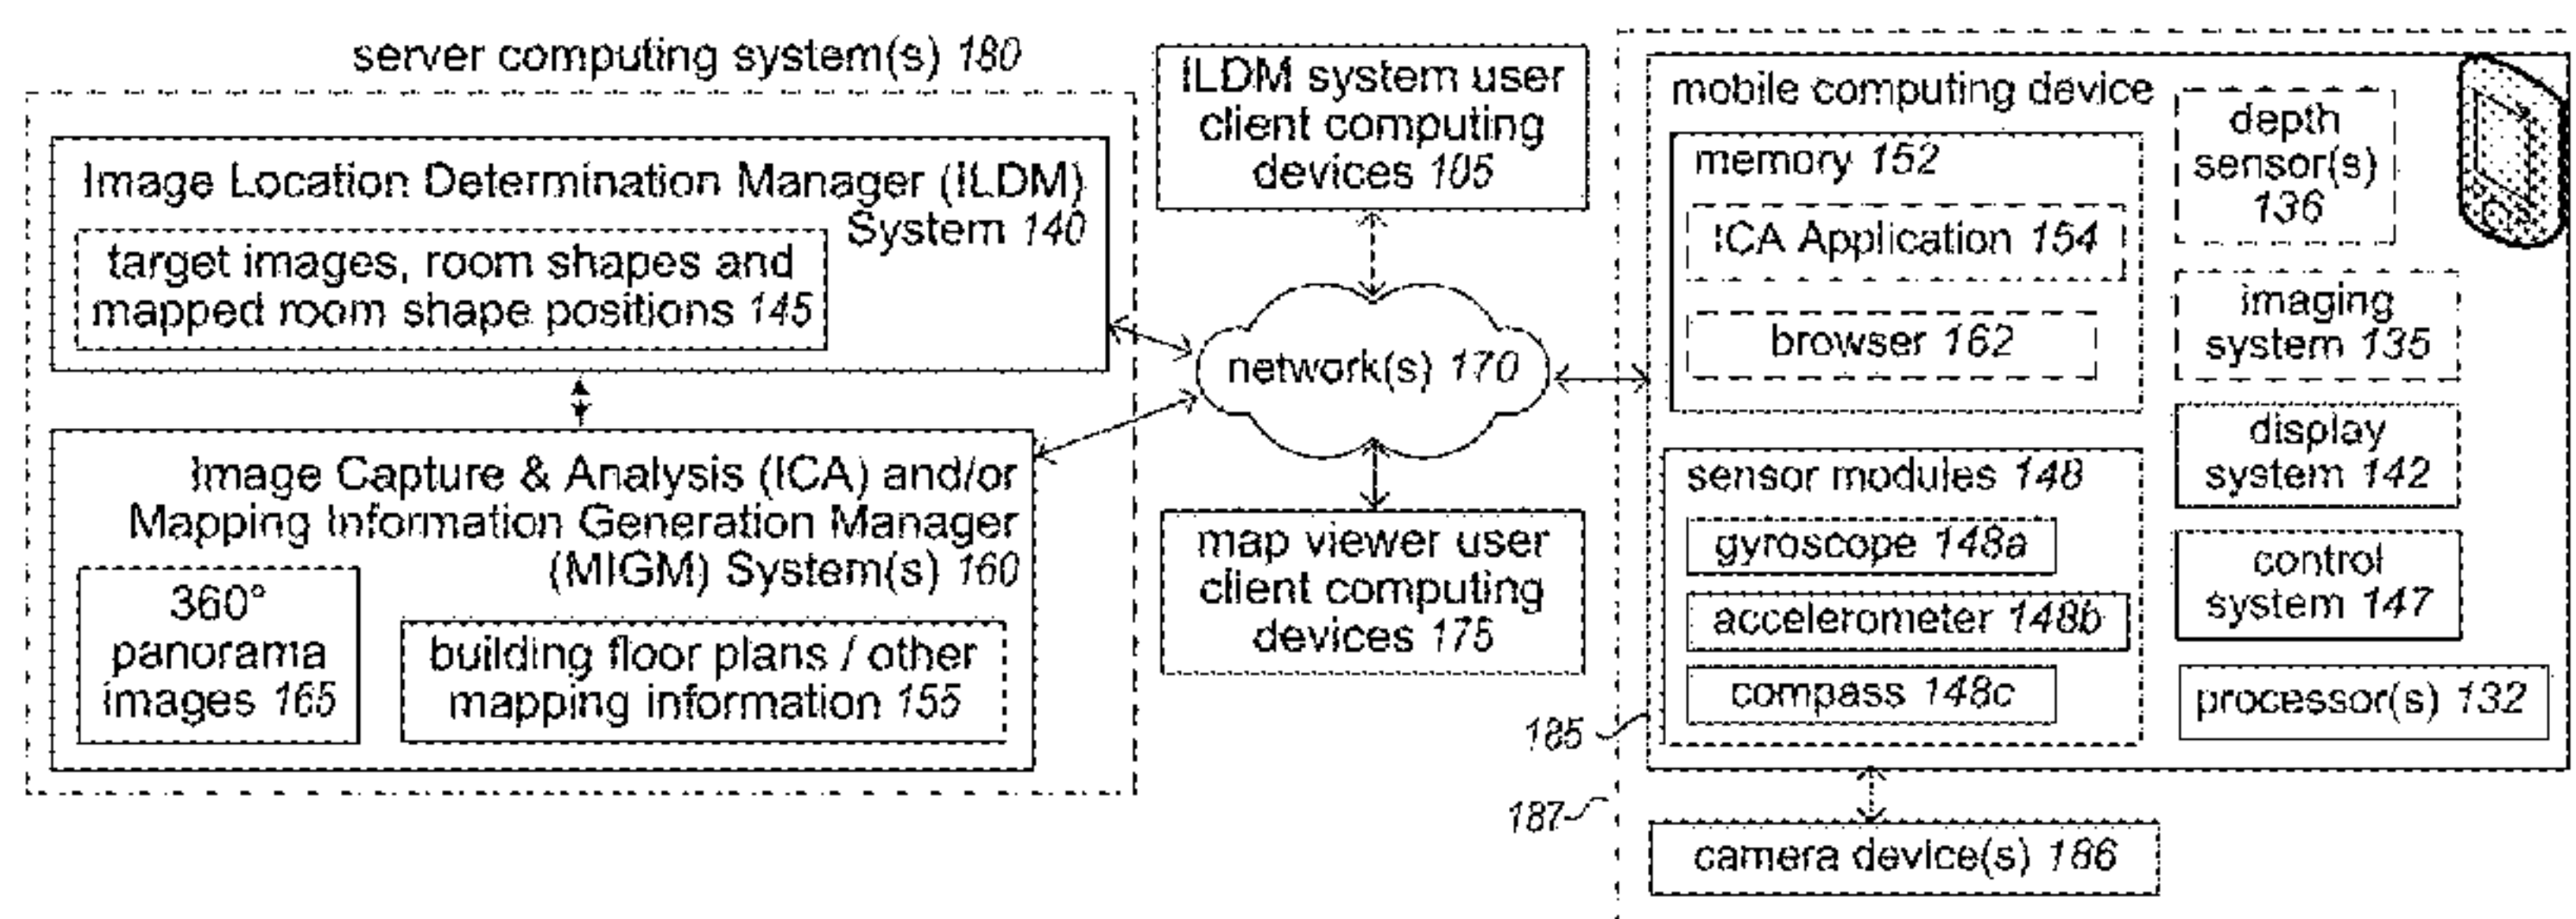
server computing system(s) 180

Image Location Determination Manager (ILDM) System 140

target images, room shapes and mapped room shape positions 145

Image Capture & Analysis (ICA) and/or Mapping Information Generation Manager (MIGM) System(s) 160

360° panorama images 165

building floor plans / other mapping information 155

ILDM system user client computing devices 105

network(s) 170

map viewer user client computing devices 175

mobile computing device

memory 152

ICA Application 154

browser 162

sensor modules 148

gyroscope 148a

accelerometer 148b

compass 148c

depth sensor(s) 136

imaging system 135

display system 142

control system 147

processor(s) 132

185

187

camera device(s) 186